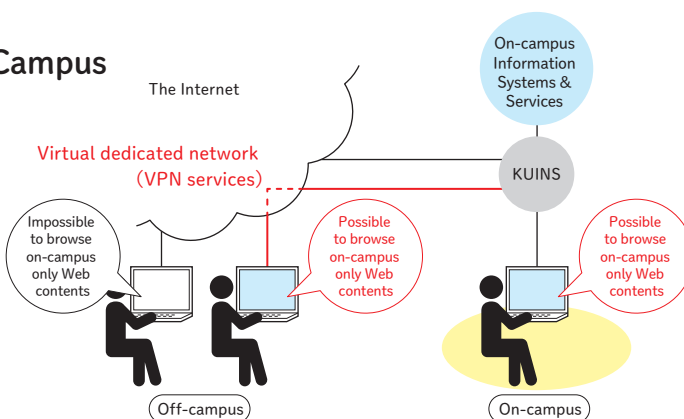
Campus

The Internet

On-campus Information Systems & Services

Virtual dedicated network (VPN services)

KUINS

Impossible to browse on-campus only Web contents

Possible to browse on-campus only Web contents

Possible to browse on-campus only Web contents

Off-campus

On-campus